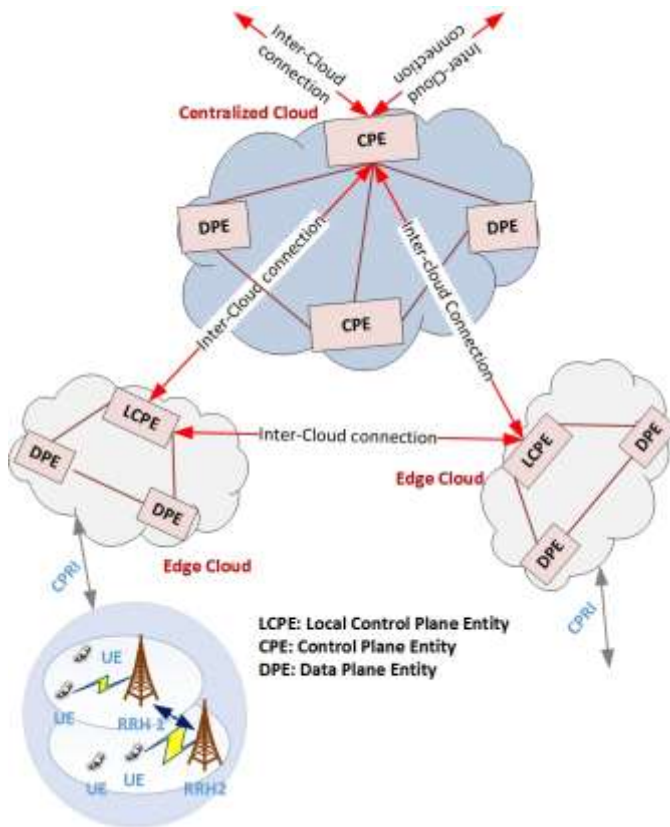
Inter-Cloud connection

Inter-Cloud connection

Centralized Cloud

CPE

DPE

DPE

CPE

Inter-Cloud connection

Inter-cloud Connection

LCPE

DPE

DPE

Inter-Cloud connection

Edge Cloud

LCPE

DPE

DPE

Edge Cloud

CPRI

CPRI

LCPE: Local Control Plane Entity
CPE: Control Plane Entity
DPE: Data Plane Entity

UE

UE

RRH-1

UE

UE

RRH2